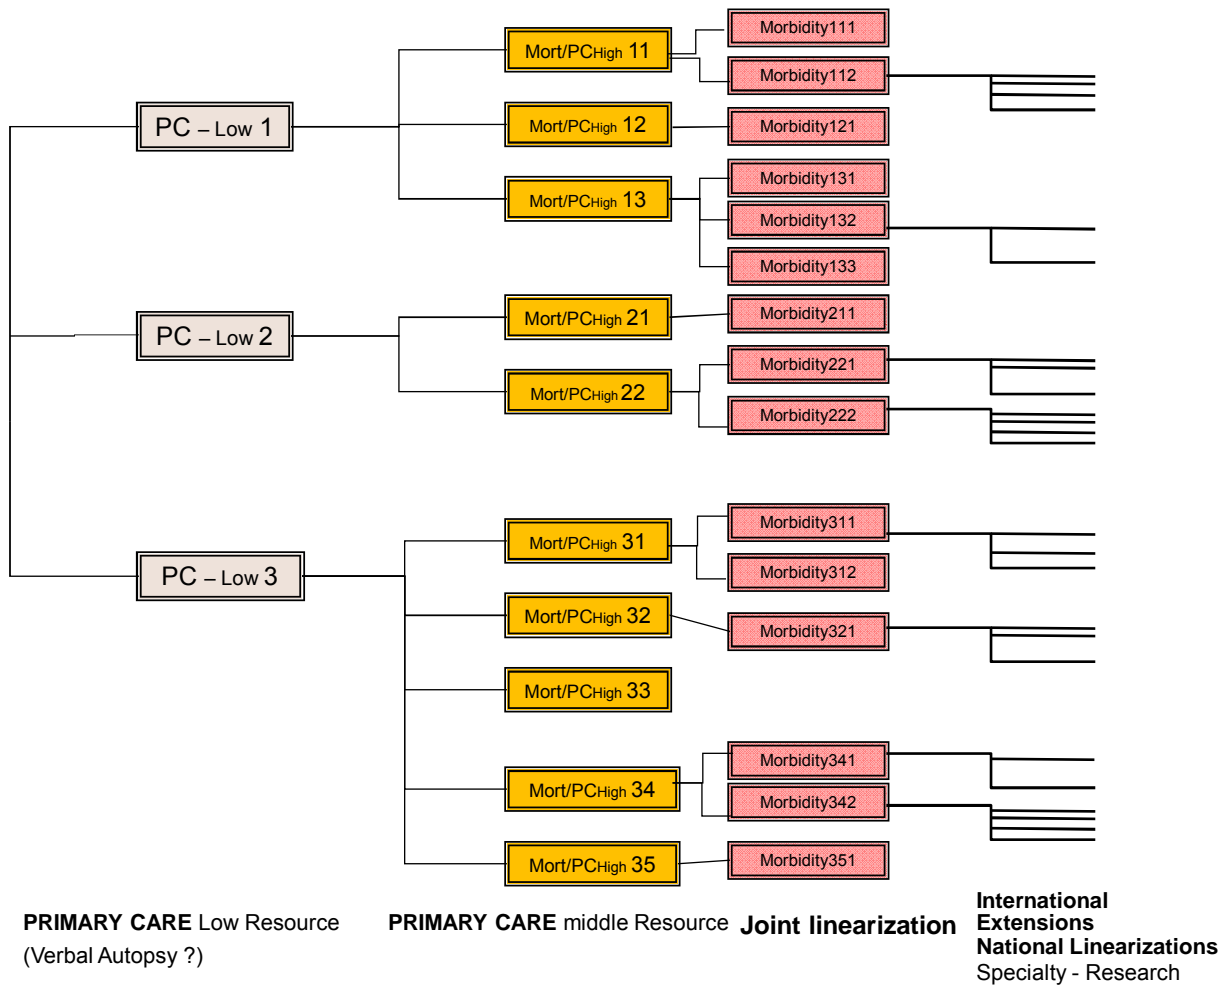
PC – Low 1

Mort/PCHigh 11

Morbidity111

Morbidity112

Mort/PCHigh 12

Morbidity121

Mort/PCHigh 13

Morbidity131

Morbidity132

Morbidity133

PC – Low 2

Mort/PCHigh 21

Morbidity211

Mort/PCHigh 22

Morbidity221

Morbidity222

PC – Low 3

Mort/PCHigh 31

Morbidity311

Morbidity312

Mort/PCHigh 32

Morbidity321

Mort/PCHigh 33

Mort/PCHigh 34

Morbidity341

Morbidity342

Mort/PCHigh 35

Morbidity351

**PRIMARY CARE** Low Resource (Verbal Autopsy ?)

**PRIMARY CARE** middle Resource

**Joint linearization**

**International Extensions National Linearizations**
Specialty - Research